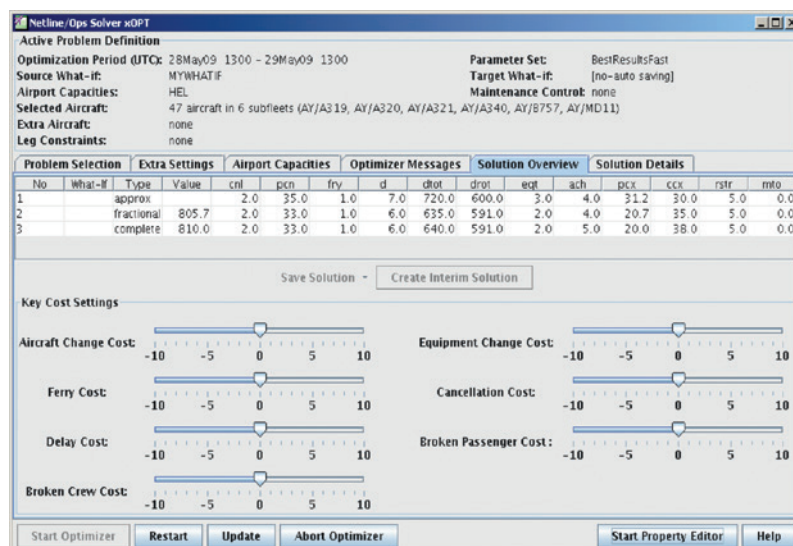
Netline/Ops Solver xOPT

Active Problem Definition

Optimization Period (UTC): 28May09 1300 - 29May09 1300
Source What-if: MYWHATIF
Airport Capacities: HEL
Selected Aircraft: 47 aircraft in 6 subfleets (AY/A319, AY/A320, AY/A321, AY/A340, AY/B757, AY/MD11)
Extra Aircraft: none
Leg Constraints: none

Parameter Set: BestResultsFast
Target What-if: [no-auto saving]
Maintenance Control: none

Problem Selection | Extra Settings | Airport Capacities | Optimizer Messages | Solution Overview | Solution Details

| No | What-If | Type | Value | cnl | pcn | fry | d | dtot | drot | eqt | ach | pcx | ccx | rstr | mto |
|---|---|---|---|---|---|---|---|---|---|---|---|---|---|---|---|
| 1 | | approx | | 2.0 | 35.0 | 1.0 | 7.0 | 720.0 | 600.0 | 3.0 | 4.0 | 31.2 | 30.0 | 5.0 | 0.0 |
| 2 | | fractional | 805.7 | 2.0 | 33.0 | 1.0 | 6.0 | 635.0 | 591.0 | 2.0 | 4.0 | 20.7 | 35.0 | 5.0 | 0.0 |
| 3 | | complete | 810.0 | 2.0 | 33.0 | 1.0 | 6.0 | 640.0 | 591.0 | 2.0 | 5.0 | 20.0 | 38.0 | 5.0 | 0.0 |

Save Solution | Create Interim Solution

Key Cost Settings

Aircraft Change Cost: -10 -5 0 5 10
Equipment Change Cost: -10 -5 0 5 10
Ferry Cost: -10 -5 0 5 10
Cancellation Cost: -10 -5 0 5 10
Delay Cost: -10 -5 0 5 10
Broken Passenger Cost : -10 -5 0 5 10
Broken Crew Cost: -10 -5 0 5 10

Start Optimizer | Restart | Update | Abort Optimizer | Start Property Editor | Help